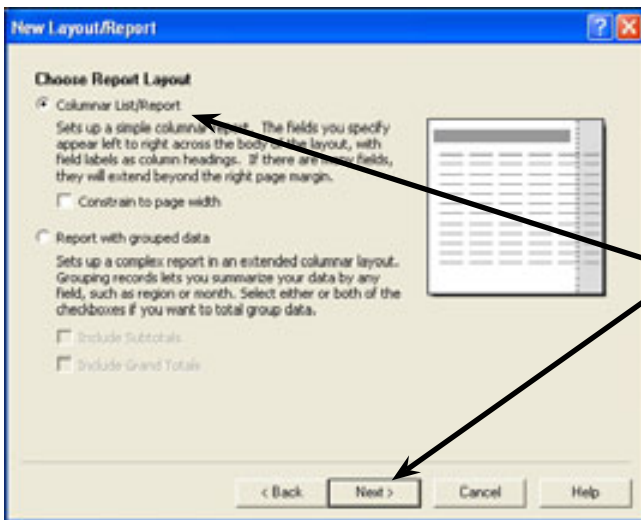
New Layout/Report

Choose Report Layout

Columnar List/Report

Sets up a simple columnar report. The fields you specify appear left to right across the body of the layout, with field labels as column headings. If there are many fields, they will extend beyond the right page margin.

Constrain to page width

Report with grouped data

Sets up a complex report in an extended columnar layout. Grouping records lets you summarize your data by any field, such as region or month. Select either or both of the checkboxes if you want to total group data.

Include Subtotals

Include Grand Totals

< Back
Next >
Cancel
Help